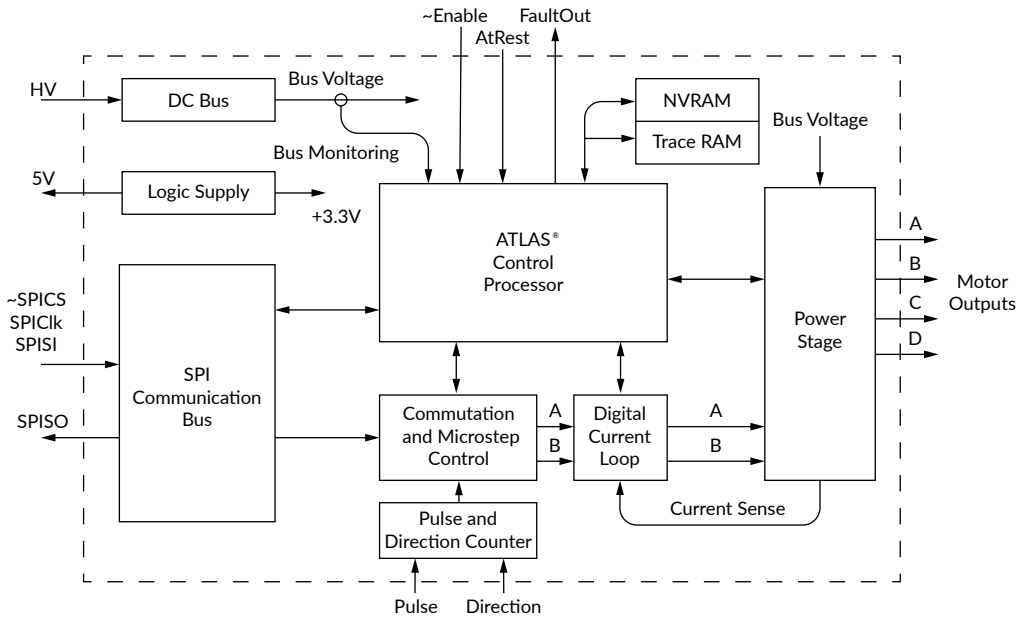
~Enable
FaultOut
AtRest
HV
DC Bus
Bus Voltage
NVRAM
Trace RAM
Bus Voltage
Bus Monitoring
5V
Logic Supply
+3.3V
ATLAS®
Control
Processor
A
B
Motor
Outputs
C
D
~SPICS
SPIClk
SPISI
Power
Stage
SPI
Communication
Bus
SPISO
Commutation
and Microstep
Control
A
B
Digital
Current
Loop
A
B
Current Sense
Pulse and
Direction Counter
Pulse
Direction